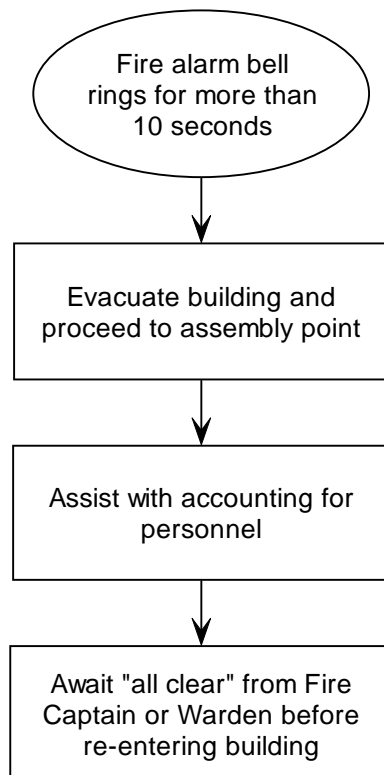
Fire alarm bell rings for more than 10 seconds

Evacuate building and proceed to assembly point

Assist with accounting for personnel

Await "all clear" from Fire Captain or Warden before re-entering building